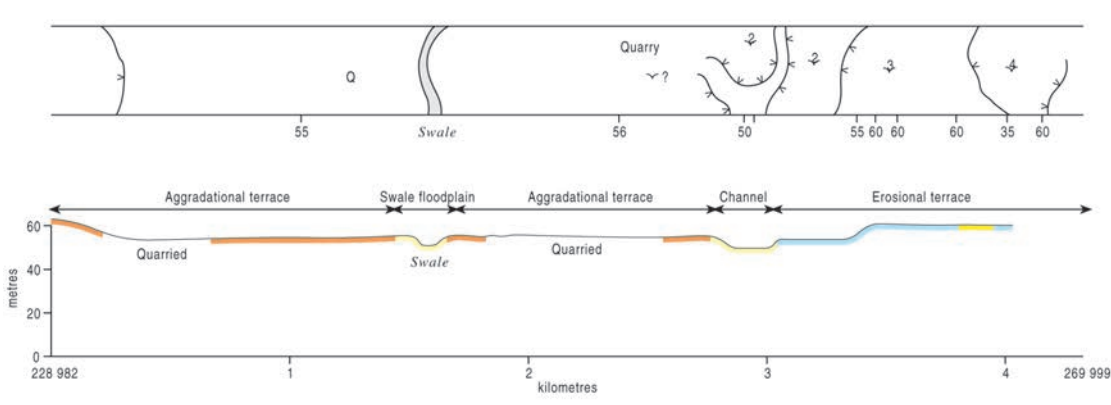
Q

Quarry

?

2

2

3

4

55

Swale

56

50

55 60 60

60 35 60

Aggradational terrace

Swale floodplain

Aggradational terrace

Channel

Erosional terrace

60

40

20

0

metres

Quarried

Swale

Quarried

228 982

1

2

3

4

269 999

kilometres